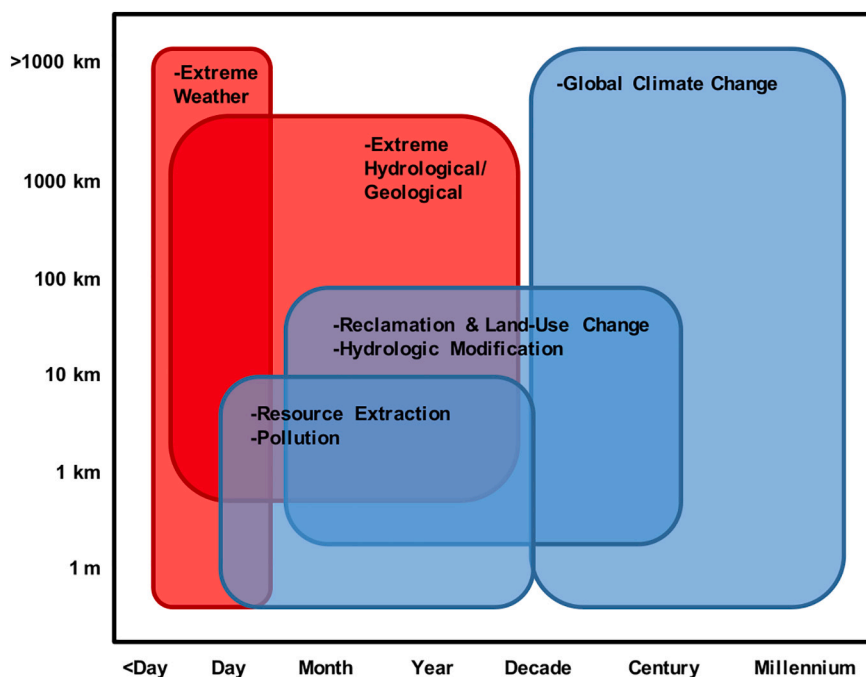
>1000 km
1000 km
100 km
10 km
1 km
1 m

-Extreme Weather

-Extreme Hydrological/ Geological

-Global Climate Change

-Reclamation & Land-Use Change
-Hydrologic Modification

-Resource Extraction
-Pollution

<Day Day Month Year Decade Century Millennium